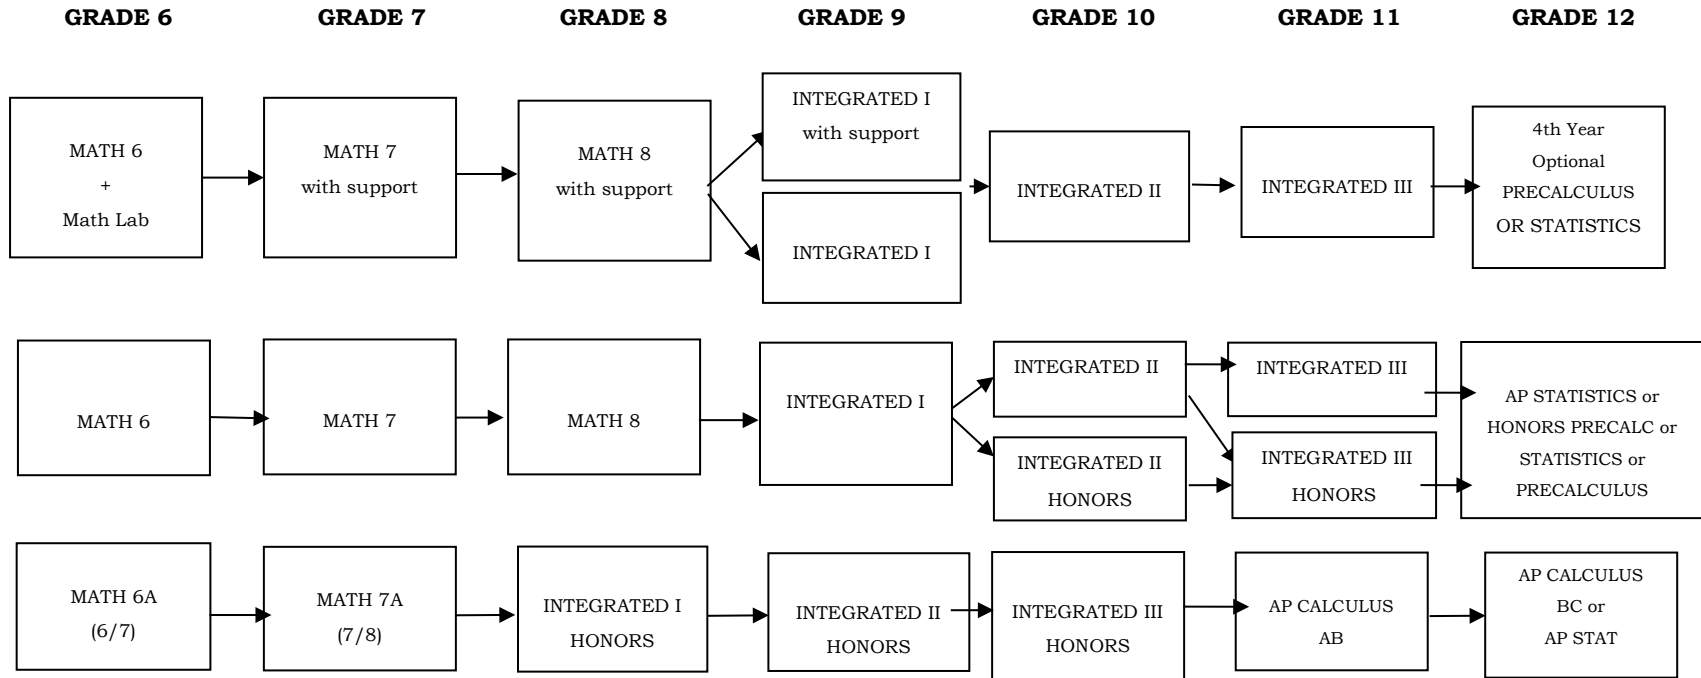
GRADE 6 GRADE 7 GRADE 8 GRADE 9 GRADE 10 GRADE 11 GRADE 12

MATH 6
+
Math Lab

MATH 7
with support

MATH 8
with support

INTEGRATED I
with support

INTEGRATED I

INTEGRATED II

INTEGRATED III

4th Year
Optional
PRECALCULUS
OR STATISTICS

MATH 6

MATH 7

MATH 8

INTEGRATED I

INTEGRATED II

INTEGRATED II
HONORS

INTEGRATED III

INTEGRATED III
HONORS

AP STATISTICS or
HONORS PRECALC or
STATISTICS or
PRECALCULUS

MATH 6A
(6/7)

MATH 7A
(7/8)

INTEGRATED I
HONORS

INTEGRATED II
HONORS

INTEGRATED III
HONORS

AP CALCULUS
AB

AP CALCULUS
BC or
AP STAT